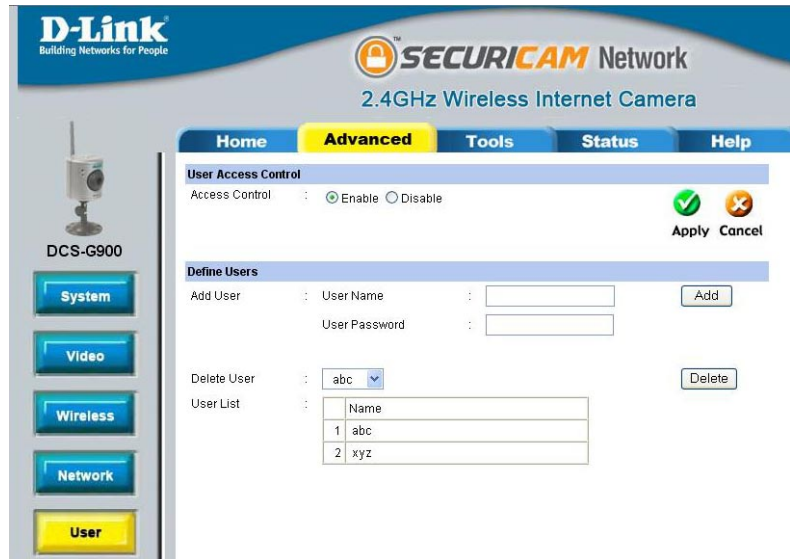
D-Link
Building Networks for People

SECURICAM Network
2.4GHz Wireless Internet Camera

Home Advanced Tools Status Help

DCS-G900

System
Video
Wireless
Network
User

User Access Control
Access Control : Enable Disable
Apply Cancel

Define Users
Add User : User Name :
Add
User Password :

Delete User : abc
Delete
User List :

| | Name |
|---|---|
| 1 | abc |
| 2 | xyz |